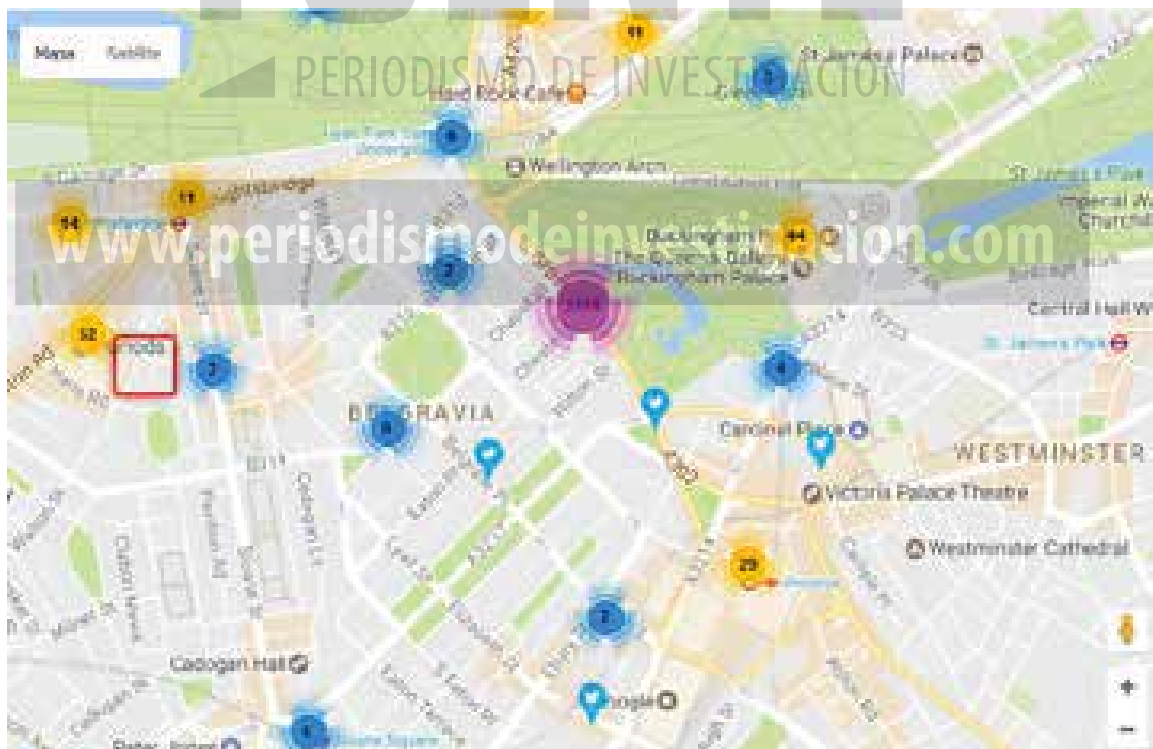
Mapa Satélite

PERIODISMO DE INVESTIGACIÓN

www.periodismodeinvestigacion.com

11
St James's Palace
5
Hard Rock Cafe
6
Wellington Arch
St James's Park
Imperial War Churchill
11
14
Buckingham Palace
The Queen's Gallery
44
2
Central Hall W
St. James's Park
52
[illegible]
2
4
BELGRAVIA
Cardinal Place
WESTMINSTER
8
Victoria Palace Theatre
Westminster Cathedral
29
2
Cadogan Hall
Google
+
−